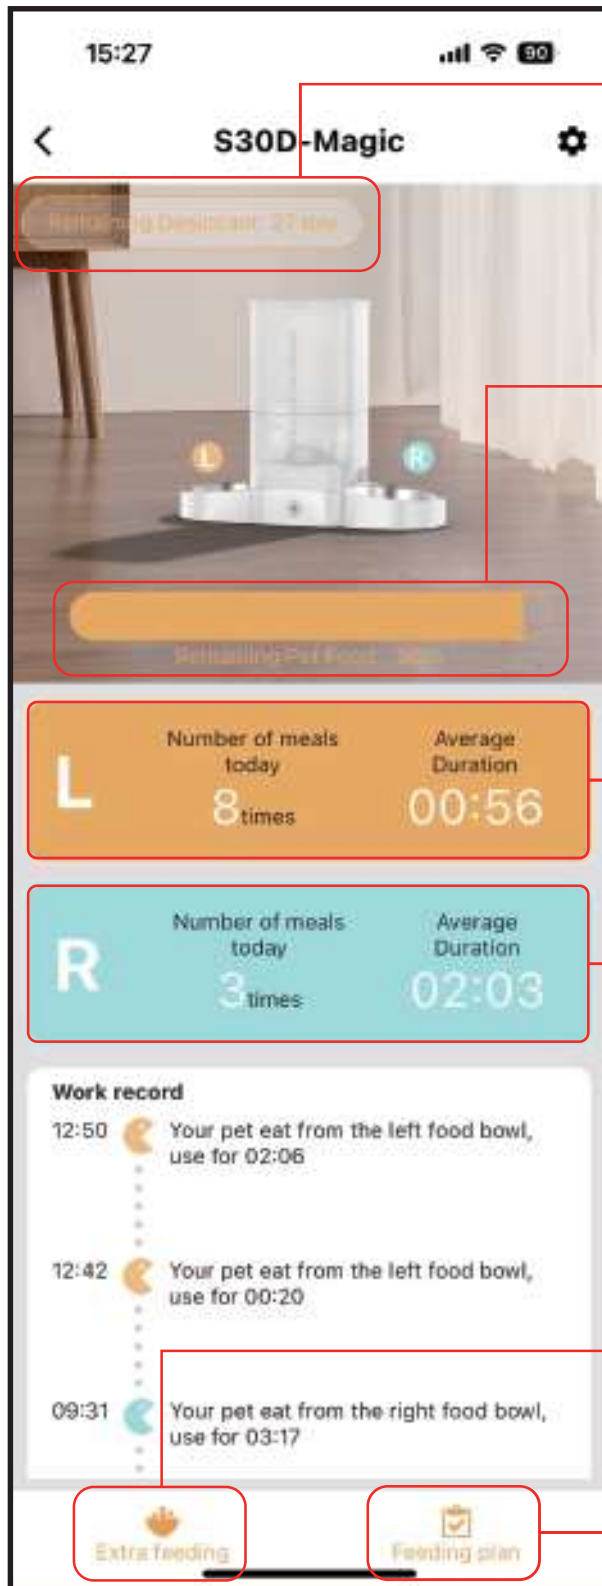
15:27

90

S30D-Magic

Remaining Desiccant 27 days

L

R

Remaining Pet Food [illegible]

L

Number of meals today

8times

Average Duration

00:56

R

Number of meals today

3times

Average Duration

02:03

Work record

12:50 Your pet eat from the left food bowl, use for 02:06

12:42 Your pet eat from the left food bowl, use for 00:20

09:31 Your pet eat from the right food bowl, use for 03:17

Extra feeding

Feeding plan